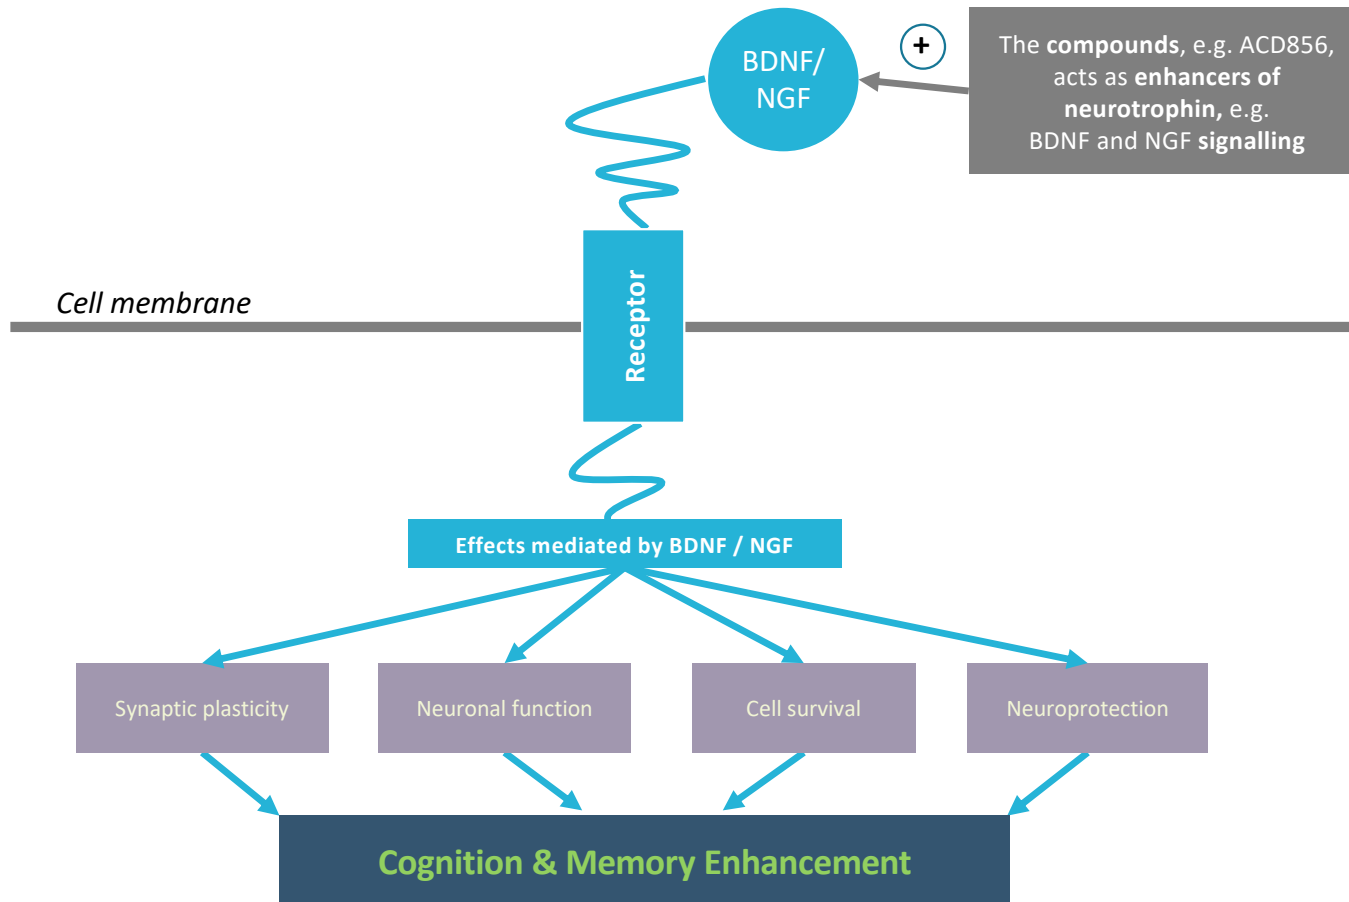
BDNF/ NGF

+

The compounds, e.g. ACD856, acts as enhancers of neurotrophin, e.g. BDNF and NGF signalling

Cell membrane

Receptor

Effects mediated by BDNF / NGF

Synaptic plasticity

Neuronal function

Cell survival

Neuroprotection

Cognition & Memory Enhancement